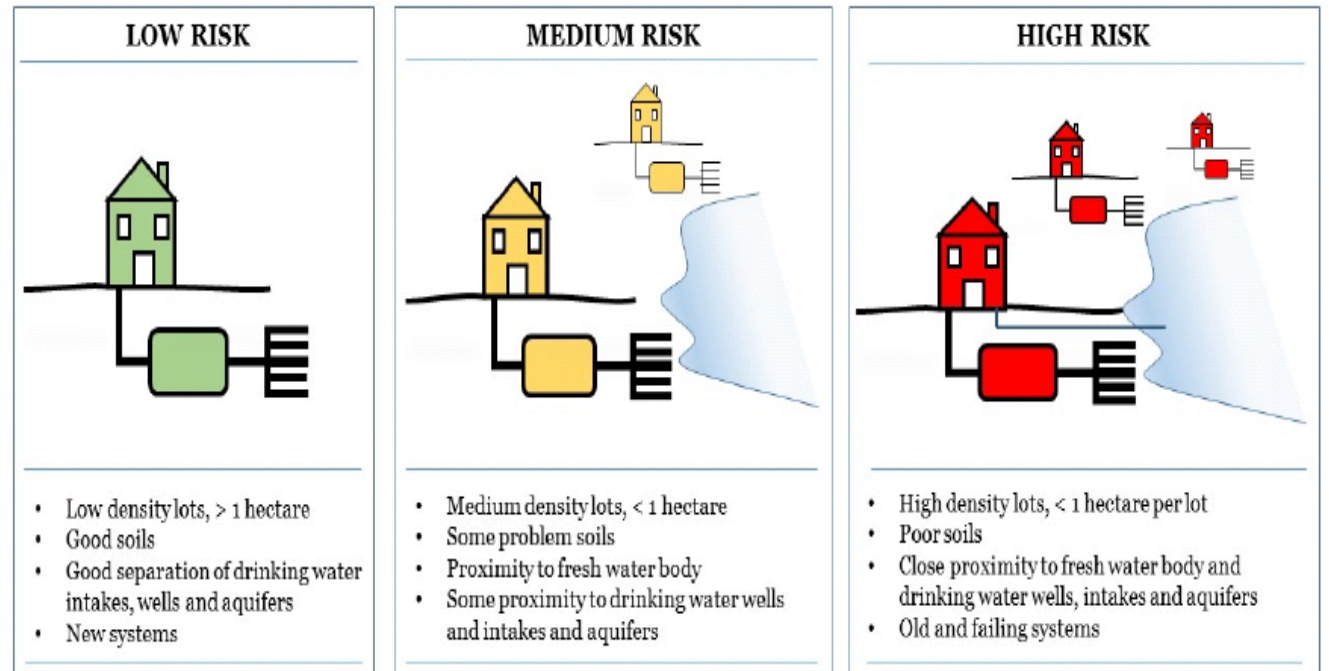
LOW RISK

- Low density lots, > 1 hectare
- Good soils
- Good separation of drinking water intakes, wells and aquifers
- New systems

MEDIUM RISK

- Medium density lots, < 1 hectare
- Some problem soils
- Proximity to fresh water body
- Some proximity to drinking water wells and intakes and aquifers

HIGH RISK

- High density lots, < 1 hectare per lot
- Poor soils
- Close proximity to fresh water body and drinking water wells, intakes and aquifers
- Old and failing systems